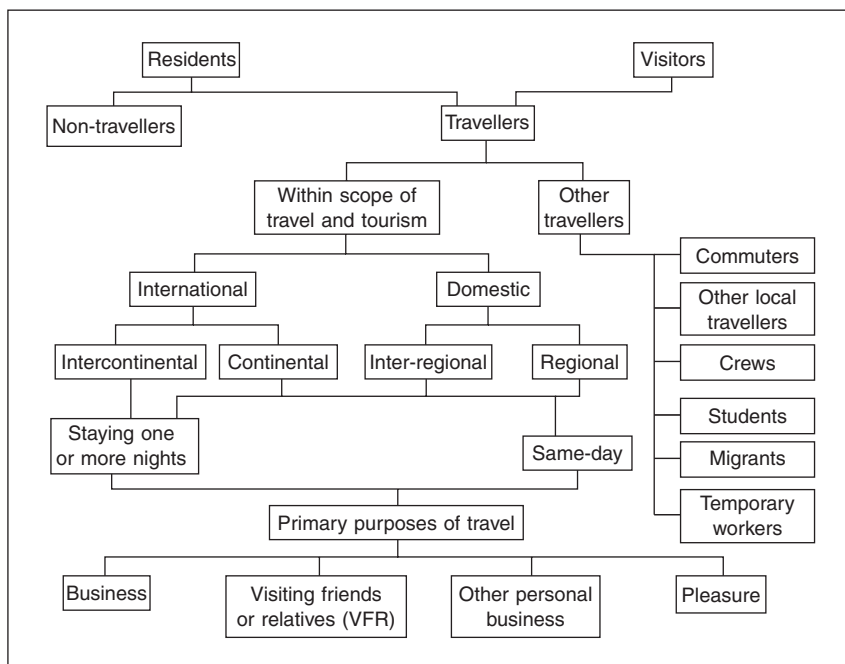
Residents

Visitors

Non-travellers

Travellers

Within scope of travel and tourism

Other travellers

Commuters

Other local travellers

Crews

Students

Migrants

Temporary workers

International

Domestic

Intercontinental

Continental

Inter-regional

Regional

Staying one or more nights

Same-day

Primary purposes of travel

Business

Visiting friends or relatives (VFR)

Other personal business

Pleasure